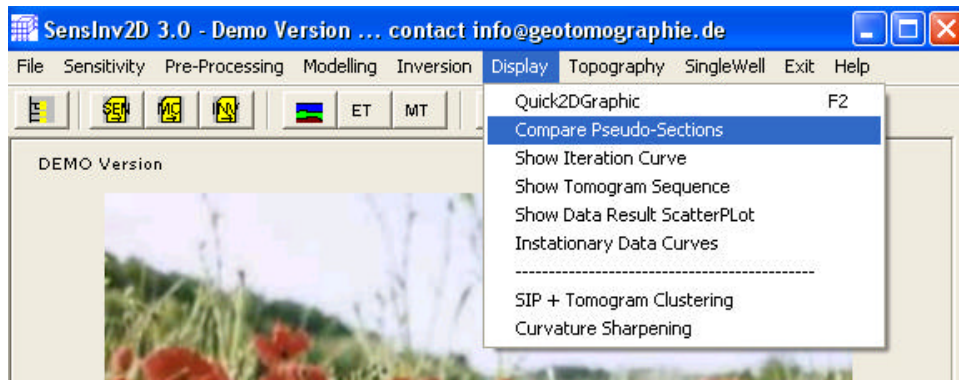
SensInv2D 3.0 - Demo Version ... contact info@geotomographie.de

File Sensitivity Pre-Processing Modelling Inversion Display Topography SingleWell Exit Help

SEN MG INV ET MT

DEMO Version

Quick2DGraphic F2
Compare Pseudo-Sections
Show Iteration Curve
Show Tomogram Sequence
Show Data Result ScatterPLot
Instationary Data Curves
-----------------------------------------------
SIP + Tomogram Clustering
Curvature Sharpening